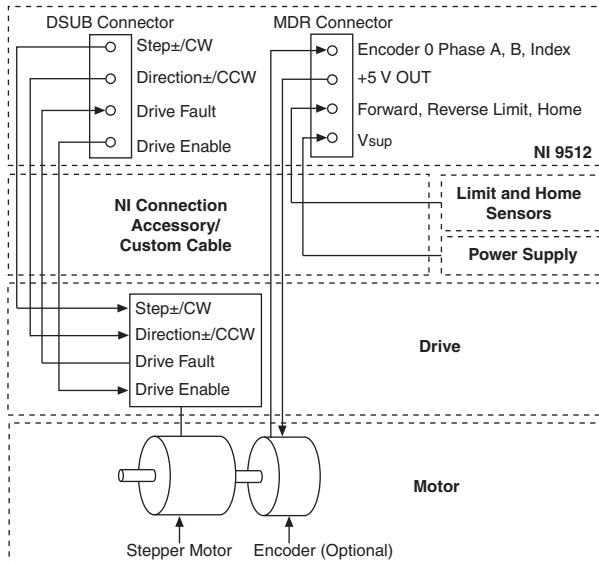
DSUB Connector

Step±/CW

Direction±/CCW

Drive Fault

Drive Enable

MDR Connector

Encoder 0 Phase A, B, Index

+5 V OUT

Forward, Reverse Limit, Home

V$_{sup}$

NI 9512

NI Connection Accessory/ Custom Cable

Limit and Home Sensors

Power Supply

Step±/CW

Direction±/CCW

Drive Fault

Drive Enable

Drive

Motor

Stepper Motor

Encoder (Optional)